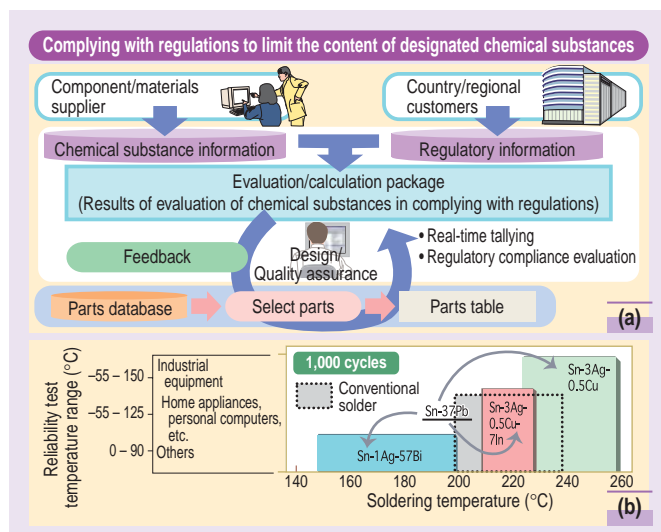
Complying with regulations to limit the content of designated chemical substances

Component/materials supplier

Country/regional customers

Chemical substance information

Regulatory information

Evaluation/calculation package
(Results of evaluation of chemical substances in complying with regulations)

Feedback

Design/
Quality assurance

• Real-time tallying
• Regulatory compliance evaluation

Parts database

Select parts

Parts table

(a)

Reliability test temperature range (°C)

−55 – 150

−55 – 125

0 – 90

Industrial equipment

Home appliances, personal computers, etc.

Others

1,000 cycles

Conventional solder

Sn-37Pb

Sn-3Ag-0.5Cu

Sn-3Ag-0.5Cu-7In

Sn-1Ag-57Bi

140

160

180

200

220

240

260

Soldering temperature (°C)

(b)